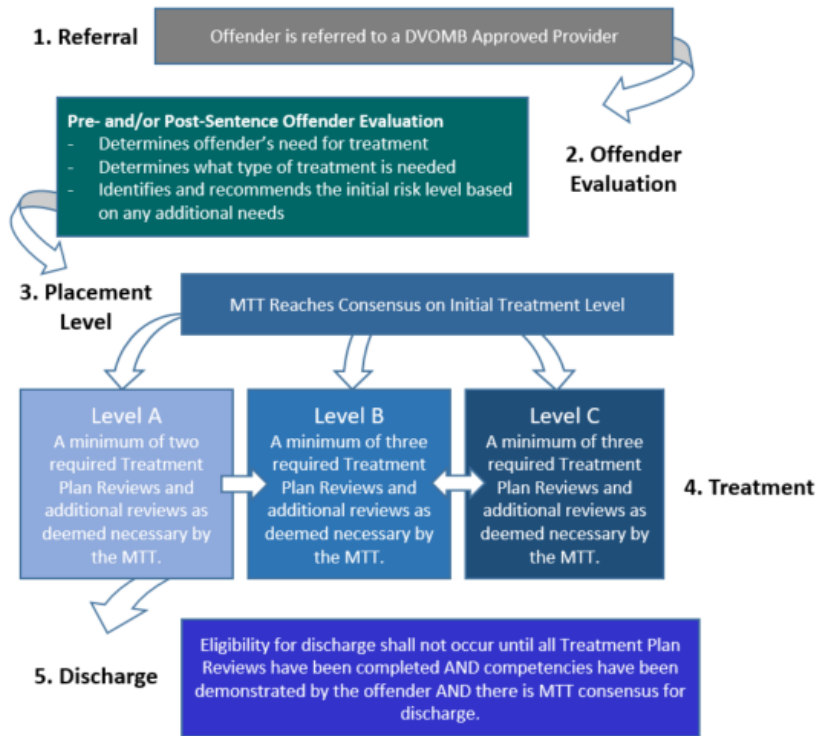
1. Referral

Offender is referred to a DVOMB Approved Provider

Pre- and/or Post-Sentence Offender Evaluation
- Determines offender's need for treatment
- Determines what type of treatment is needed
- Identifies and recommends the initial risk level based on any additional needs

2. Offender Evaluation

3. Placement Level

MTT Reaches Consensus on Initial Treatment Level

Level A
A minimum of two required Treatment Plan Reviews and additional reviews as deemed necessary by the MTT.

Level B
A minimum of three required Treatment Plan Reviews and additional reviews as deemed necessary by the MTT.

Level C
A minimum of three required Treatment Plan Reviews and additional reviews as deemed necessary by the MTT.

4. Treatment

5. Discharge

Eligibility for discharge shall not occur until all Treatment Plan Reviews have been completed AND competencies have been demonstrated by the offender AND there is MTT consensus for discharge.